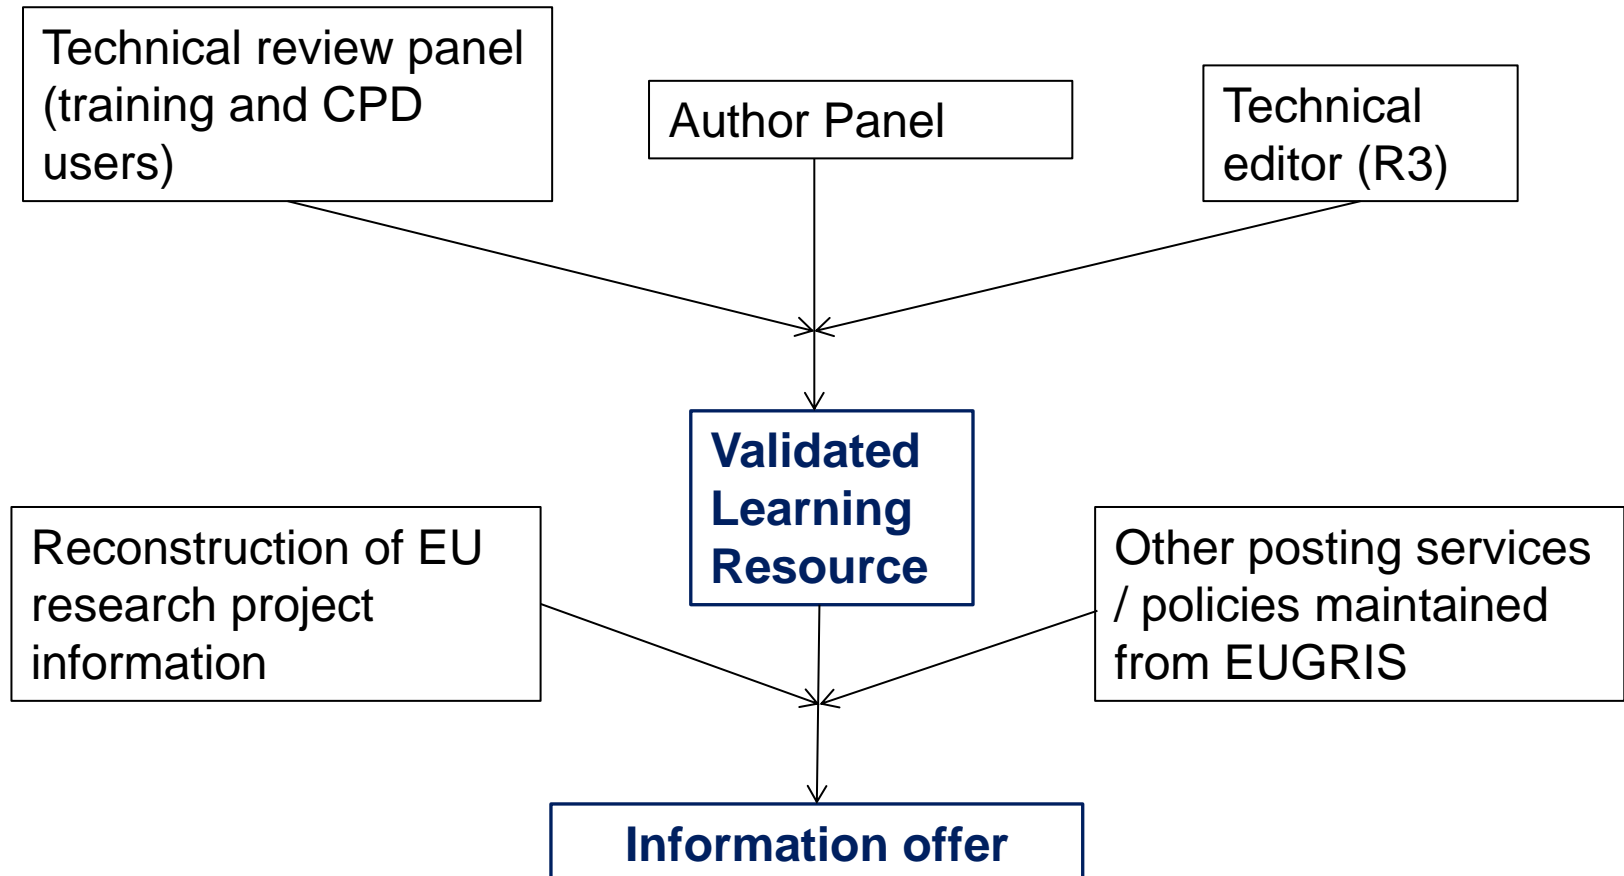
Technical review panel (training and CPD users)

Author Panel

Technical editor (R3)

Validated Learning Resource

Reconstruction of EU research project information

Other posting services / policies maintained from EUGRIS

Information offer